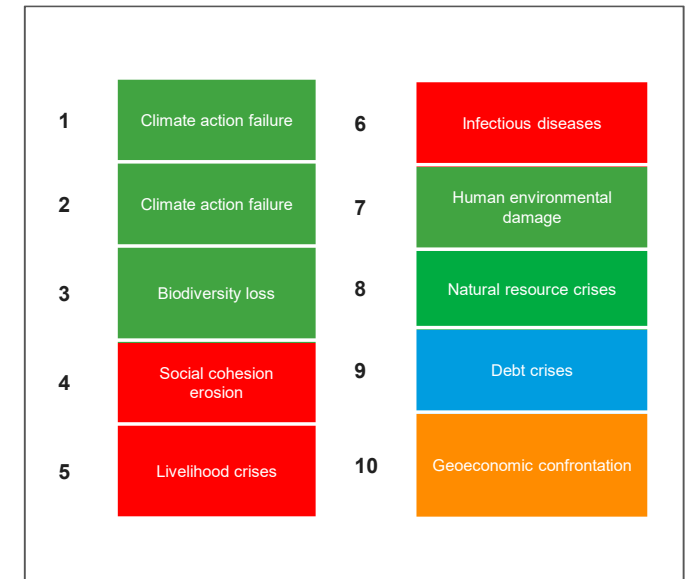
1 Climate action failure

2 Climate action failure

3 Biodiversity loss

4 Social cohesion erosion

5 Livelihood crises

6 Infectious diseases

7 Human environmental damage

8 Natural resource crises

9 Debt crises

10 Geoeconomic confrontation